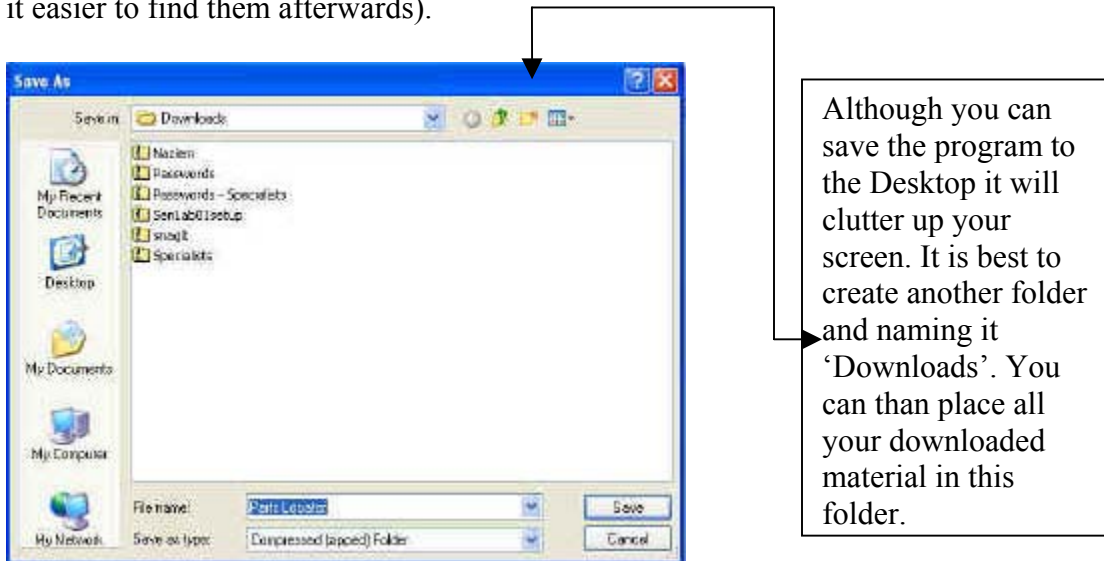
it easier to find them afterwards).

Save As

Save in: Downloads

Nazlem
Passwords
Passwords - Specialists
SenLab01setup
snagit
Specialists

My Recent Documents

Desktop

My Documents

My Computer

My Network

File name: Parts Locator

Save as type: Compressed (zipped) Folder

Save

Cancel

Although you can save the program to the Desktop it will clutter up your screen. It is best to create another folder and naming it 'Downloads'. You can than place all your downloaded material in this folder.